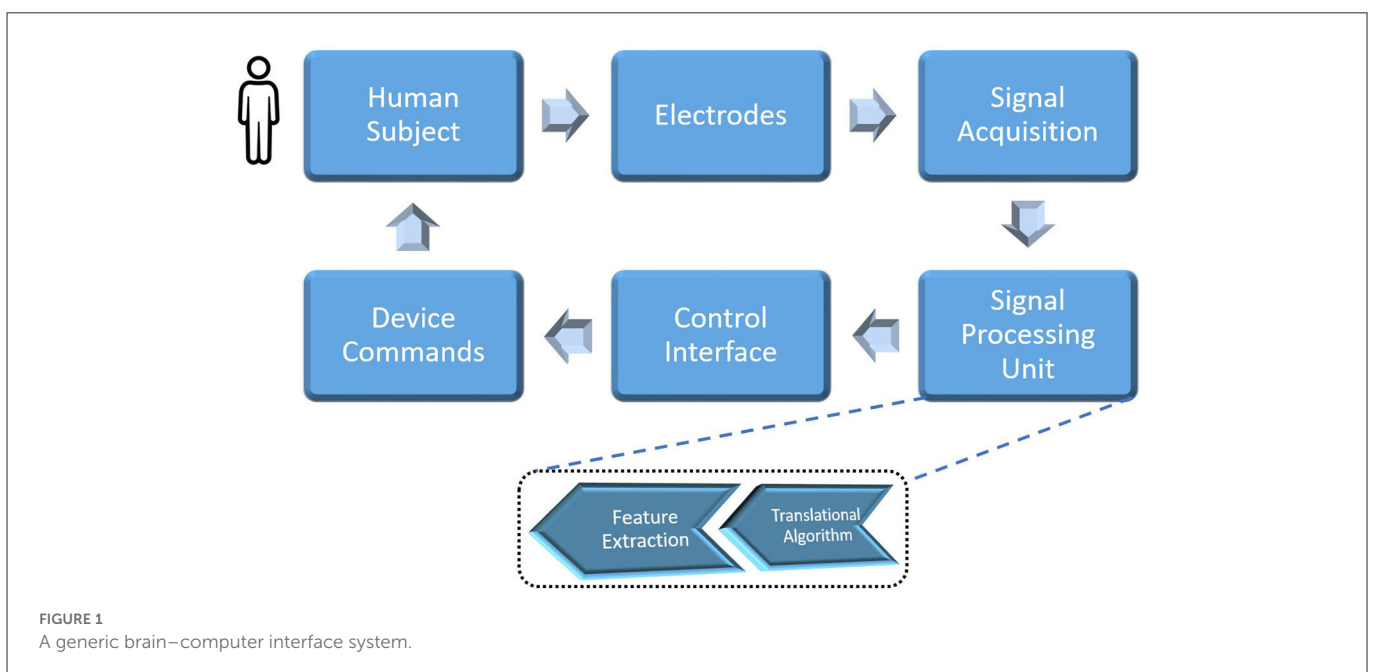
Human Subject

Electrodes

Signal Acquisition

Signal Processing Unit

Control Interface

Device Commands

Feature Extraction

Translational Algorithm

FIGURE 1
A generic brain–computer interface system.